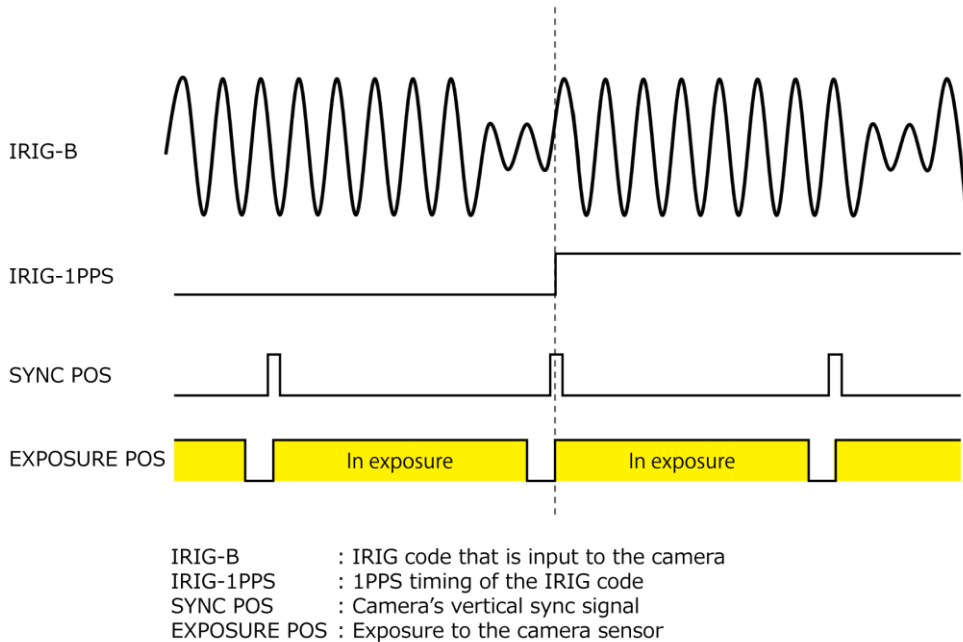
IRIG-B

IRIG-1PPS

SYNC POS

EXPOSURE POS

In exposure

In exposure

IRIG-B : IRIG code that is input to the camera
IRIG-1PPS : 1PPS timing of the IRIG code
SYNC POS : Camera's vertical sync signal
EXPOSURE POS : Exposure to the camera sensor